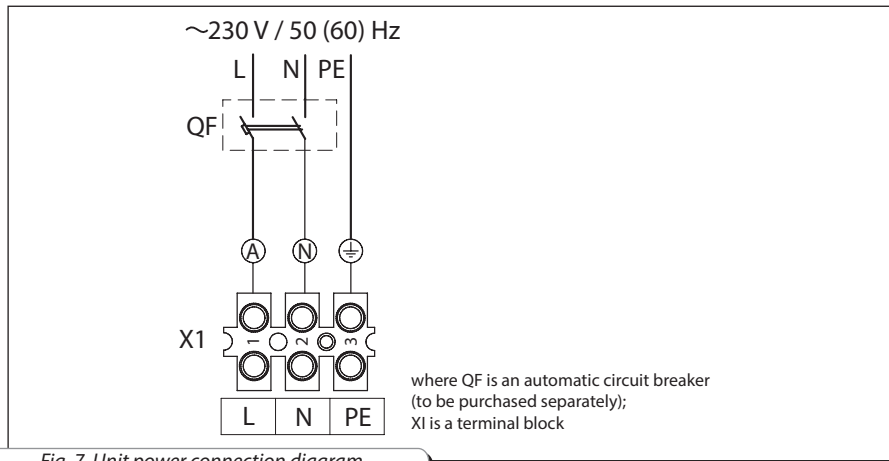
~230 V / 50 (60) Hz

L N PE

QF

A N ⏚

X1

1 2 3

| L | N | PE |
|---|---|---|

where QF is an automatic circuit breaker (to be purchased separately);
XI is a terminal block

Fig. 7. Unit power connection diagram